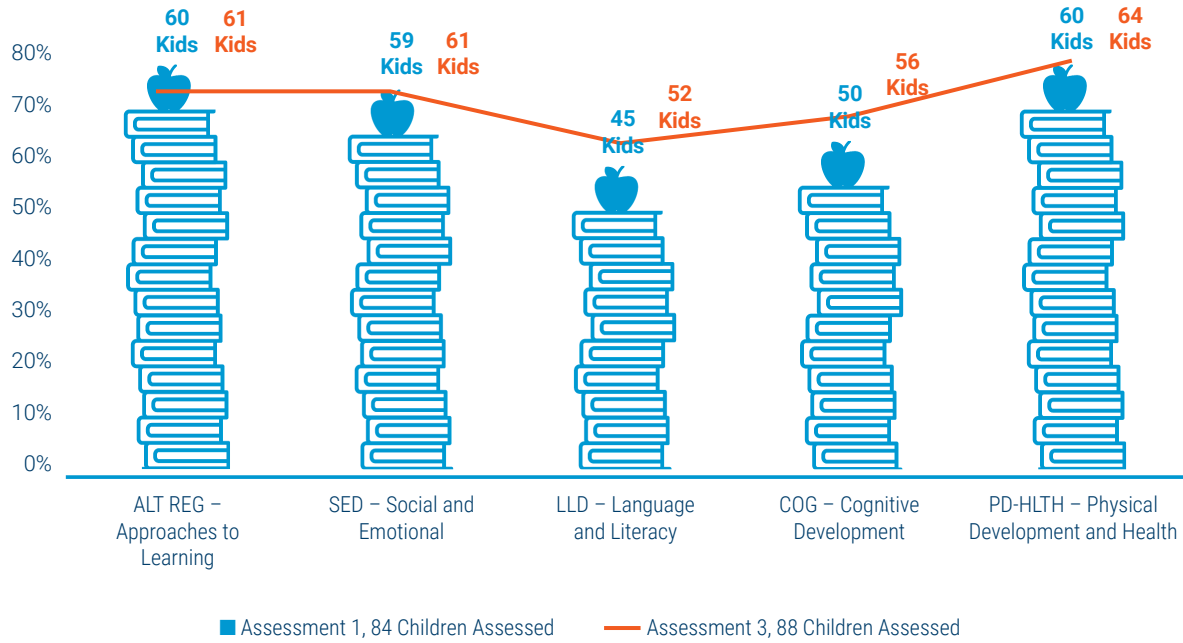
80%
70%
60%
50%
40%
30%
20%
10%
0%

60 Kids 61 Kids
59 Kids 61 Kids
45 Kids 52 Kids
50 Kids 56 Kids
60 Kids 64 Kids

ALT REG – Approaches to Learning
SED – Social and Emotional
LLD – Language and Literacy
COG – Cognitive Development
PD-HLTH – Physical Development and Health

Assessment 1, 84 Children Assessed
Assessment 3, 88 Children Assessed